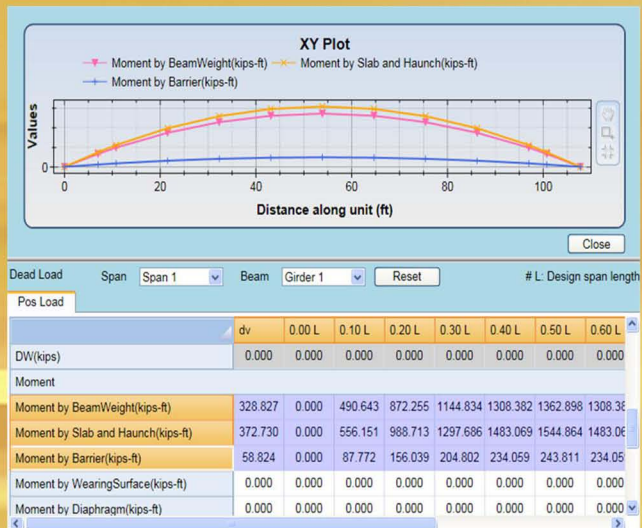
XY Plot

Moment by BeamWeight(kips-ft)
Moment by Slab and Haunch(kips-ft)
Moment by Barrier(kips-ft)

Values

0

0
20
40
60
80
100

Distance along unit (ft)

Close

Dead Load
Span
Span 1
Beam
Girder 1
Reset
# L: Design span length

Pos Load

| | dv | 0.00 L | 0.10 L | 0.20 L | 0.30 L | 0.40 L | 0.50 L | 0.60 L |
|---|---|---|---|---|---|---|---|---|
| DW(kips) | 0.000 | 0.000 | 0.000 | 0.000 | 0.000 | 0.000 | 0.000 | 0.000 |
| Moment | | | | | | | | |
| Moment by BeamWeight(kips-ft) | 328.827 | 0.000 | 490.643 | 872.255 | 1144.834 | 1308.382 | 1362.898 | 1308.3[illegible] |
| Moment by Slab and Haunch(kips-ft) | 372.730 | 0.000 | 556.151 | 988.713 | 1297.686 | 1483.069 | 1544.864 | 1483.0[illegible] |
| Moment by Barrier(kips-ft) | 58.824 | 0.000 | 87.772 | 156.039 | 204.802 | 234.059 | 243.811 | 234.05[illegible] |
| Moment by WearingSurface(kips-ft) | 0.000 | 0.000 | 0.000 | 0.000 | 0.000 | 0.000 | 0.000 | 0.000 |
| Moment by Diaphragm(kips-ft) | 0.000 | 0.000 | 0.000 | 0.000 | 0.000 | 0.000 | 0.000 | 0.000 |